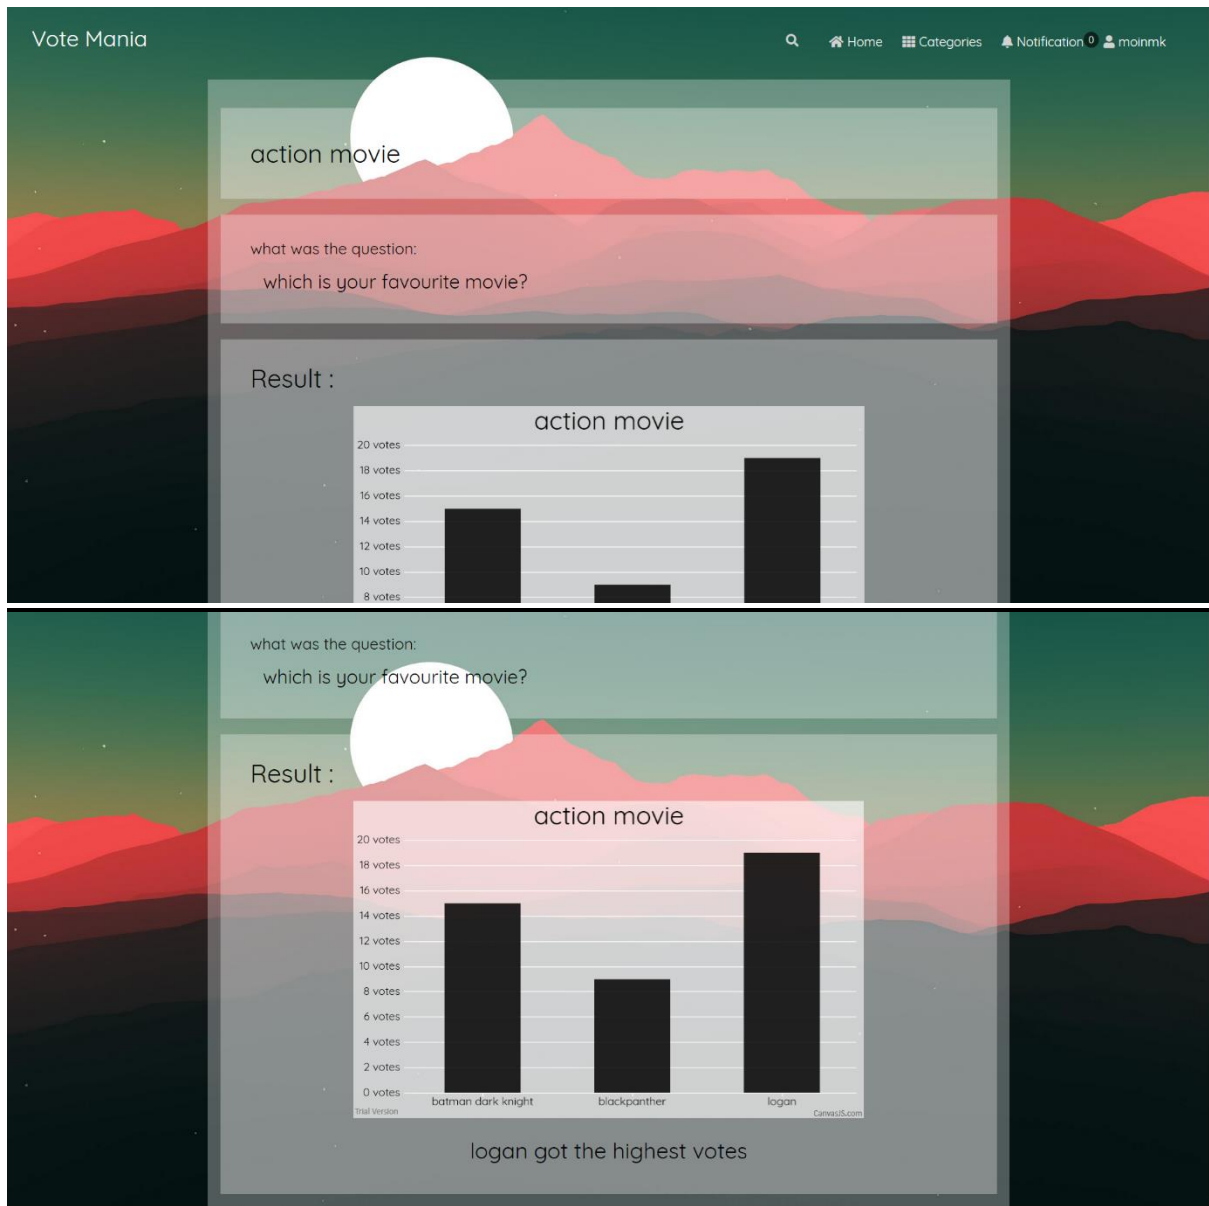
Vote Mania

Home Categories Notification 0 moinmk

action movie

what was the question:
which is your favourite movie?

Result :

action movie

20 votes
18 votes
16 votes
14 votes
12 votes
10 votes
8 votes

what was the question:
which is your favourite movie?

Result :

action movie

20 votes
18 votes
16 votes
14 votes
12 votes
10 votes
8 votes
6 votes
4 votes
2 votes
0 votes

batman dark knight
blackpanther
logan

Trial Version
CanvasJS.com

logan got the highest votes